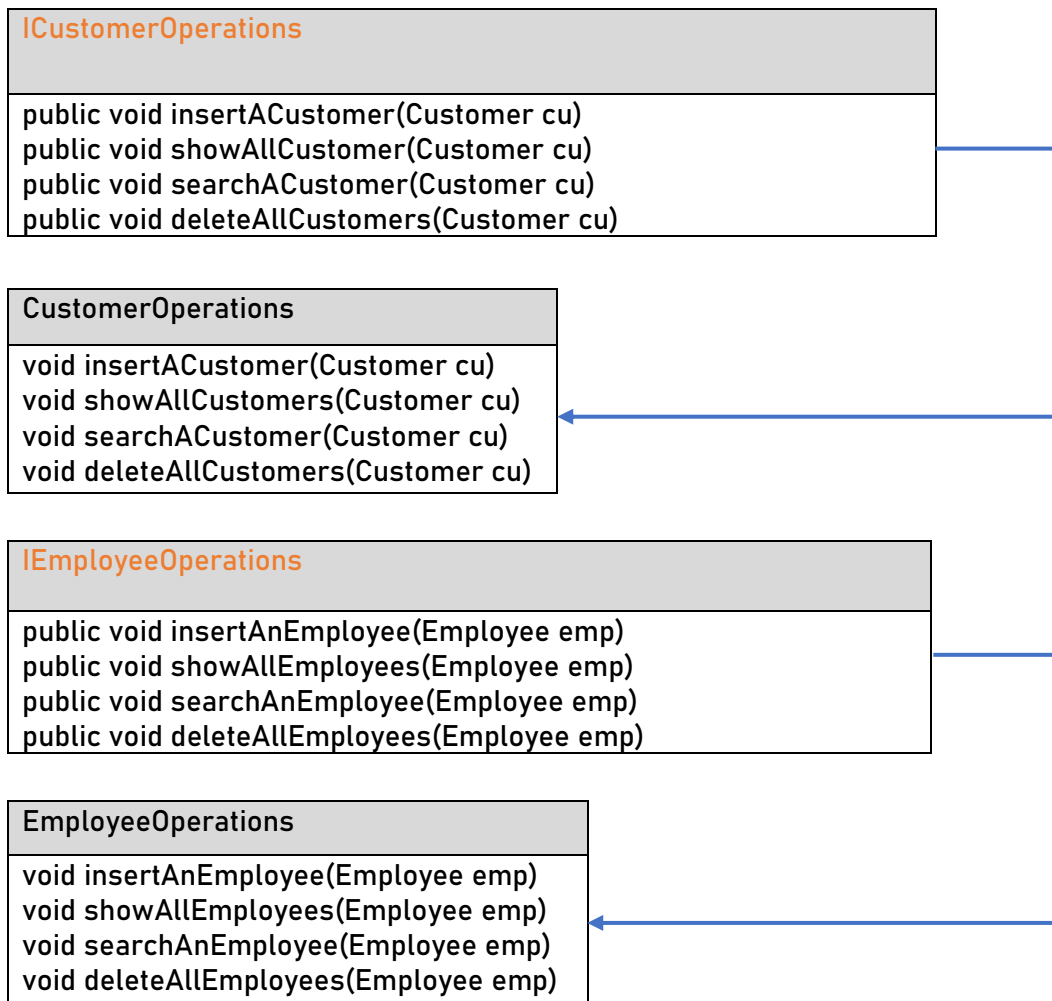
ICustomerOperations

public void insertACustomer(Customer cu)
public void showAllCustomer(Customer cu)
public void searchACustomer(Customer cu)
public void deleteAllCustomers(Customer cu)

CustomerOperations

void insertACustomer(Customer cu)
void showAllCustomers(Customer cu)
void searchACustomer(Customer cu)
void deleteAllCustomers(Customer cu)

IEmployeeOperations

public void insertAnEmployee(Employee emp)
public void showAllEmployees(Employee emp)
public void searchAnEmployee(Employee emp)
public void deleteAllEmployees(Employee emp)

EmployeeOperations

void insertAnEmployee(Employee emp)
void showAllEmployees(Employee emp)
void searchAnEmployee(Employee emp)
void deleteAllEmployees(Employee emp)